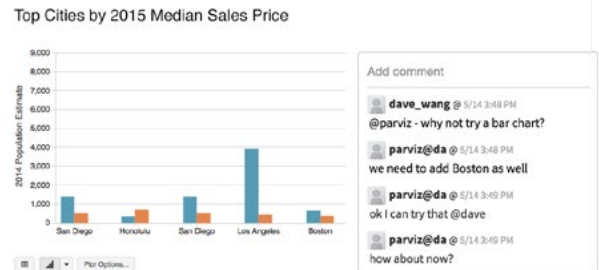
Top Cities by 2015 Median Sales Price

9,000
8,000
7,000
6,000
5,000
4,000
3,000
2,000
1,000
0

2014 Population Estimate

San Diego
Honolulu
San Diego
Los Angeles
Boston

Plot Options...

Add comment

dave_wang @ 5/14 3:48 PM
@parviz - why not try a bar chart?

parviz@da @ 5/14 3:48 PM
we need to add Boston as well

parviz@da @ 5/14 3:49 PM
ok I can try that @dave

parviz@da @ 5/14 3:49 PM
how about now?